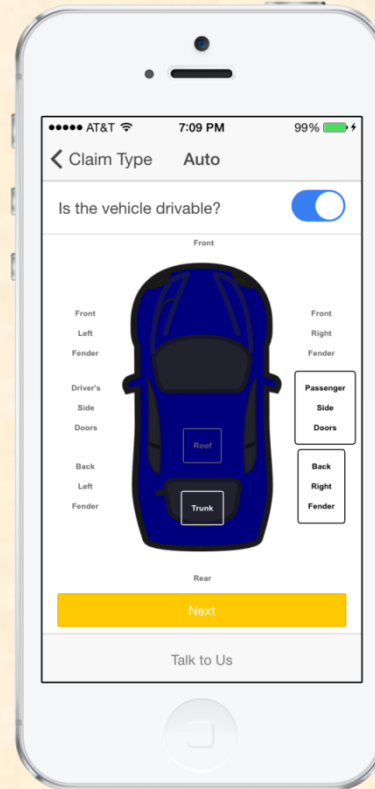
●●●●● AT&T 7:09 PM 99%

Claim Type Auto

Is the vehicle drivable?

Front

Front Left Fender

Front Right Fender

Driver's Side Doors

Passenger Side Doors

Roof

Back Left Fender

Back Right Fender

Trunk

Rear

Next

Talk to Us